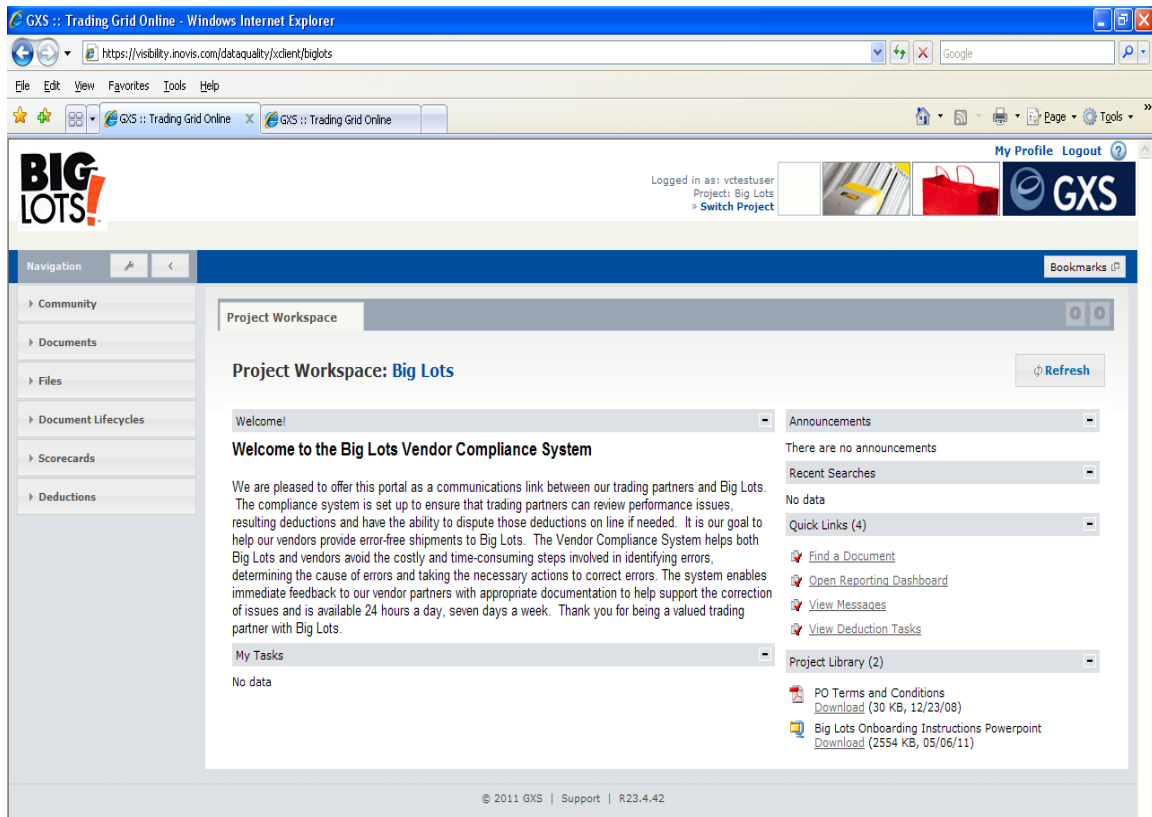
GXS :: Trading Grid Online - Windows Internet Explorer

https://visibility.inovis.com/dataquality/xclient/biglots

Google

File Edit View Favorites Tools Help

GXS :: Trading Grid Online X GXS :: Trading Grid Online

Page Tools

BIG LOTS!

Logged in as: vctestuser
Project: Big Lots
» Switch Project

My Profile Logout ?

GXS

Navigation

Bookmarks

Community

Documents

Files

Document Lifecycles

Scorecards

Deductions

Project Workspace

Project Workspace: Big Lots

Refresh

Welcome!

Welcome to the Big Lots Vendor Compliance System

We are pleased to offer this portal as a communications link between our trading partners and Big Lots. The compliance system is set up to ensure that trading partners can review performance issues, resulting deductions and have the ability to dispute those deductions on line if needed. It is our goal to help our vendors provide error-free shipments to Big Lots. The Vendor Compliance System helps both Big Lots and vendors avoid the costly and time-consuming steps involved in identifying errors, determining the cause of errors and taking the necessary actions to correct errors. The system enables immediate feedback to our vendor partners with appropriate documentation to help support the correction of issues and is available 24 hours a day, seven days a week. Thank you for being a valued trading partner with Big Lots.

My Tasks

No data

Announcements

There are no announcements

Recent Searches

No data

Quick Links (4)

Find a Document

Open Reporting Dashboard

View Messages

View Deduction Tasks

Project Library (2)

PO Terms and Conditions
Download (30 KB, 12/23/08)

Big Lots Onboarding Instructions Powerpoint
Download (2554 KB, 05/06/11)

© 2011 GXS | Support | R23.4.42